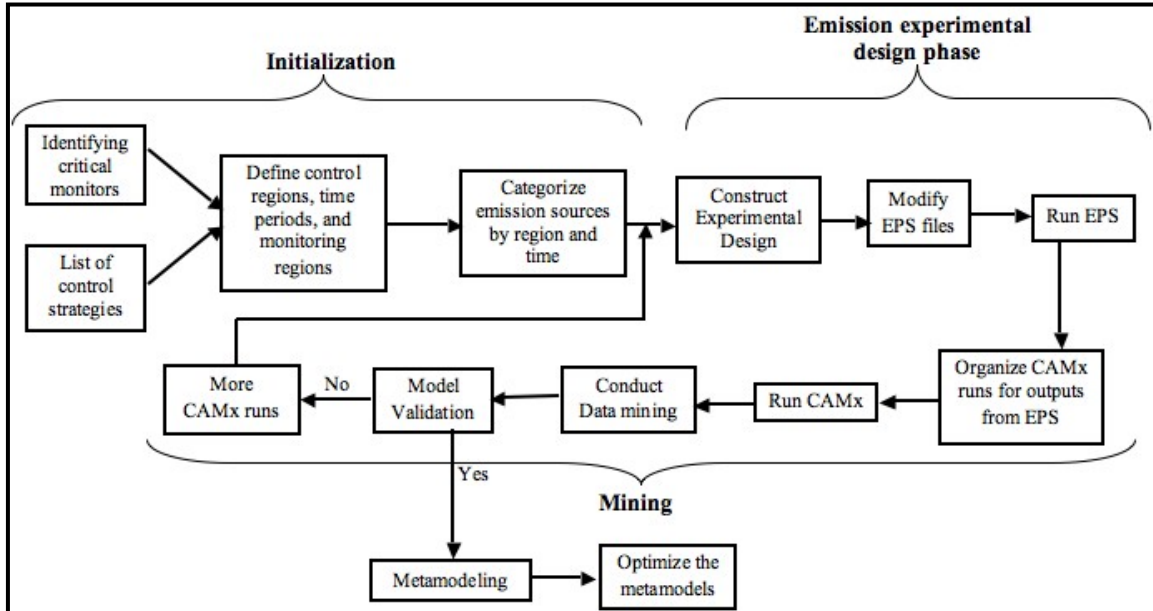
Initialization

Emission experimental design phase

Identifying critical monitors

List of control strategies

Define control regions, time periods, and monitoring regions

Categorize emission sources by region and time

Construct Experimental Design

Modify EPS files

Run EPS

Organize CAMx runs for outputs from EPS

Run CAMx

Conduct Data mining

Model Validation

No

More CAMx runs

Yes

Mining

Metamodeling

Optimize the metamodels